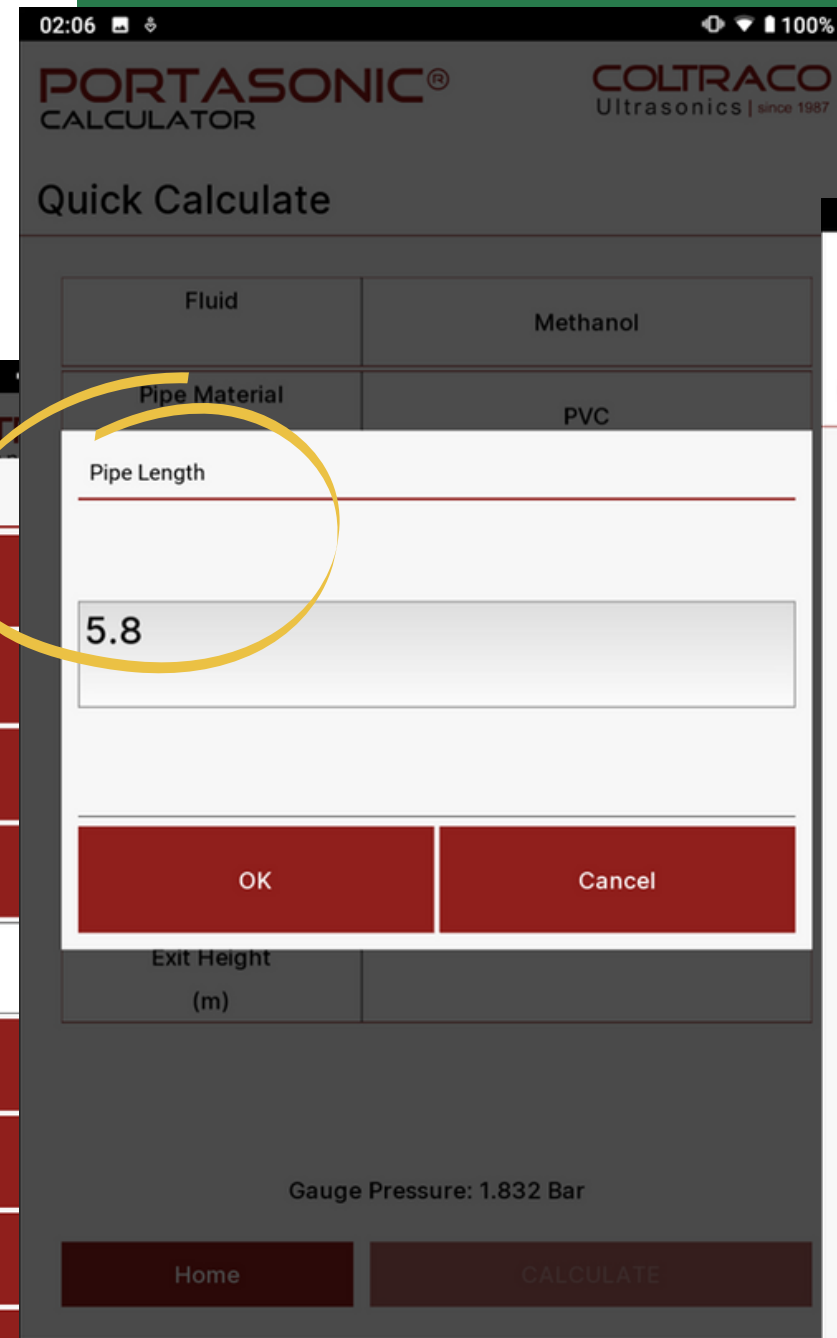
02:06 100%

PORTASONIC®
CALCULATOR

COLTRACO
Ultrasonics | since 1987

Quick Calculate

| Fluid | Methanol |
|---|---|
| Pipe Material | PVC |

Pipe Length

5.8

OK

Cancel

| Exit Height (m) | |
|---|---|

Gauge Pressure: 1.832 Bar

Home

CALCULATE